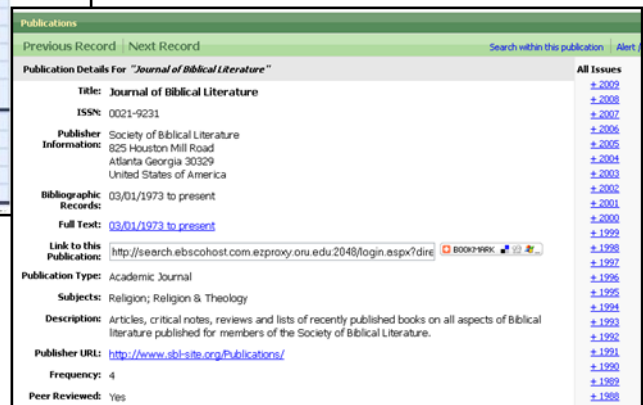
Publications

Previous Record | Next Record

Search within this publication | Alert /

Publication Details For "Journal of Biblical Literature"

All Issues

| | |
|---|---|
| Title: | Journal of Biblical Literature |
| ISSN: | 0021-9231 |
| Publisher Information: | Society of Biblical Literature 825 Houston Mill Road Atlanta Georgia 30329 United States of America |
| Bibliographic Records: | 03/01/1973 to present |
| Full Text: | 03/01/1973 to present |
| Link to this Publication: | http://search.ebscohost.com.ezproxy.oru.edu:2048/login.aspx?dire BOOKMARK |
| Publication Type: | Academic Journal |
| Subjects: | Religion; Religion & Theology |
| Description: | Articles, critical notes, reviews and lists of recently published books on all aspects of Biblical literature published for members of the Society of Biblical Literature. |
| Publisher URL: | http://www.sbl-site.org/Publications/ |
| Frequency: | 4 |
| Peer Reviewed: | Yes |

+ 2009
+ 2008
+ 2007
+ 2006
+ 2005
+ 2004
+ 2003
+ 2002
+ 2001
+ 2000
+ 1999
+ 1998
+ 1997
+ 1996
+ 1995
+ 1994
+ 1993
+ 1992
+ 1991
+ 1990
+ 1989
+ 1988